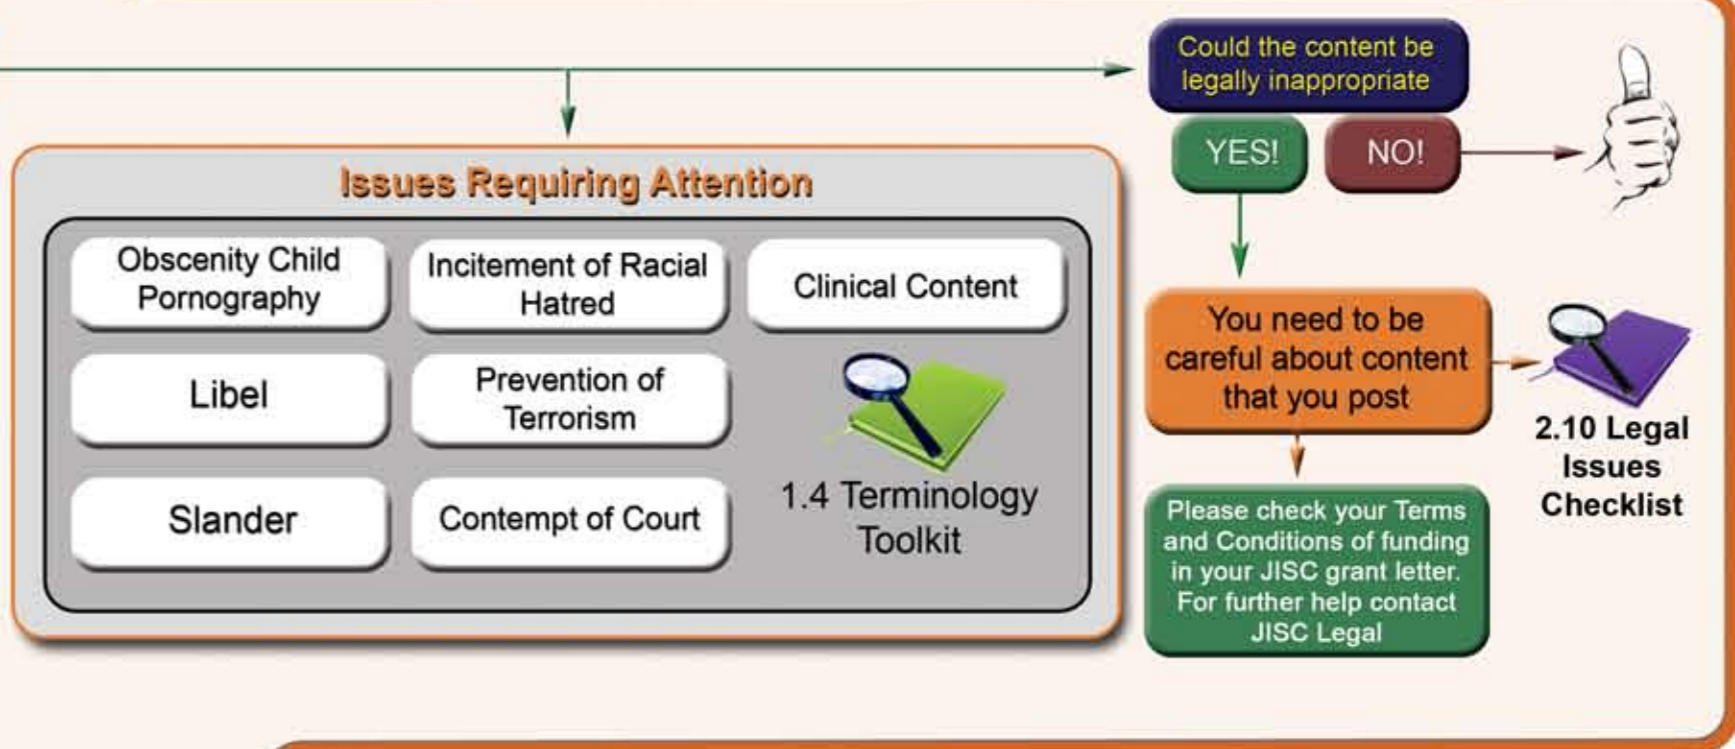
Could the content be legally inappropriate

YES!

NO!

Issues Requiring Attention

Obscenity Child Pornography

Incitement of Racial Hatred

Clinical Content

Libel

Prevention of Terrorism

Slander

Contempt of Court

1.4 Terminology Toolkit

You need to be careful about content that you post

2.10 Legal Issues Checklist

Please check your Terms and Conditions of funding in your JISC grant letter. For further help contact JISC Legal